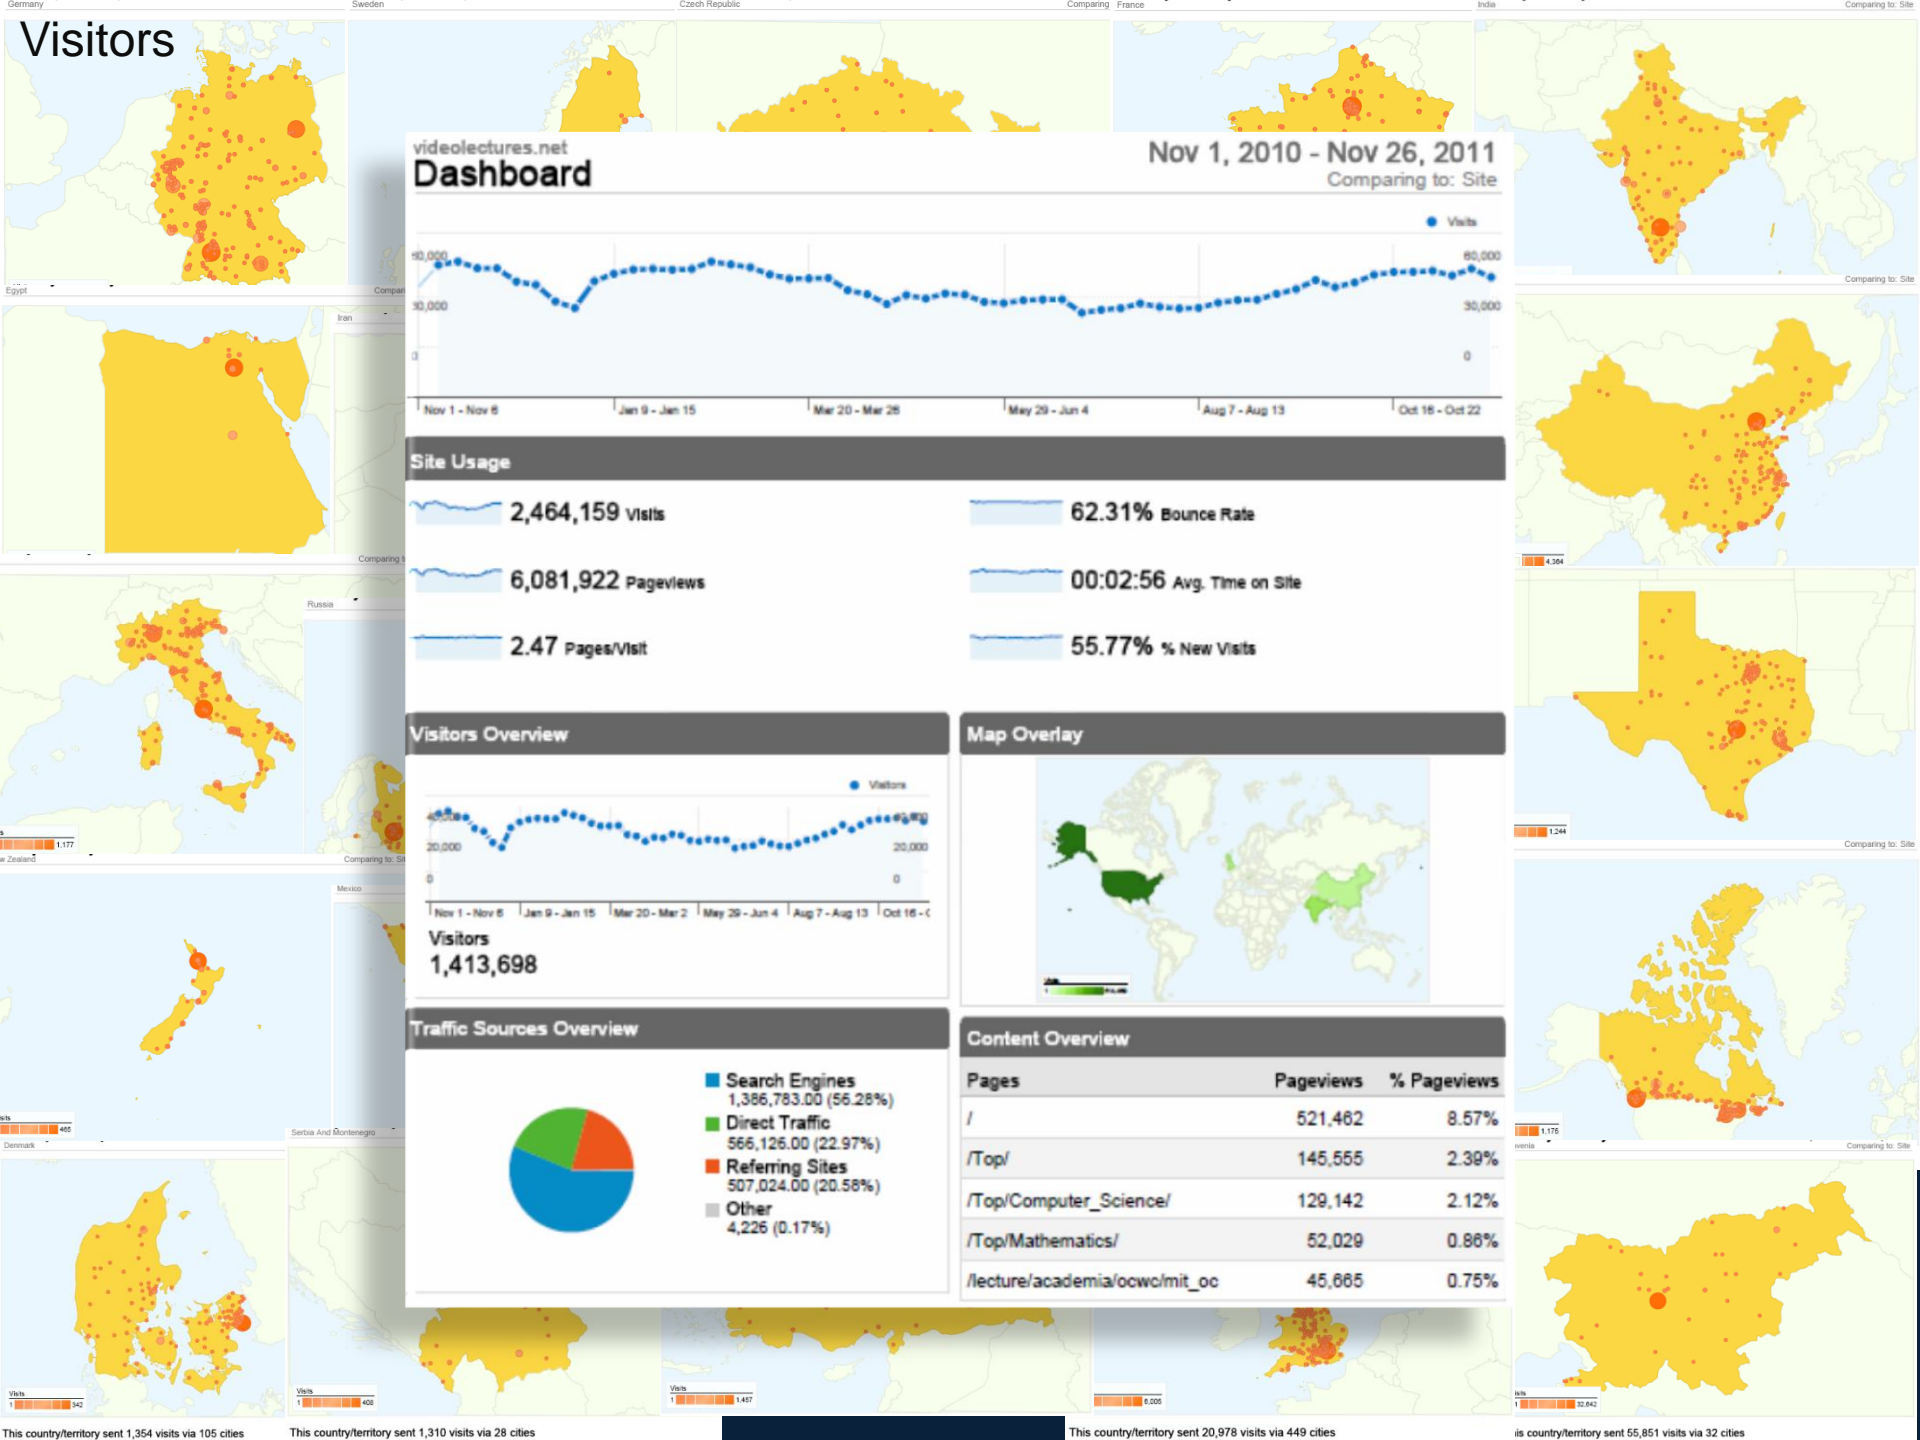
Visitors

Germany Sweden Czech Republic Comparing France India Comparing to: Site

videolectures.net
Dashboard

Nov 1, 2010 - Nov 26, 2011
Comparing to: Site

Visits

60,000 30,000 0

Nov 1 - Nov 6 | Jan 9 - Jan 15 | Mar 20 - Mar 26 | May 29 - Jun 4 | Aug 7 - Aug 13 | Oct 16 - Oct 22

Site Usage

2,464,159 Visits
6,081,922 Pageviews
2.47 Pages/Visit
62.31% Bounce Rate
00:02:56 Avg. Time on Site
55.77% % New Visits

Visitors Overview

Visitors

20,000 0

Nov 1 - Nov 6 | Jan 9 - Jan 15 | Mar 20 - Mar 2 | May 29 - Jun 4 | Aug 7 - Aug 13 | Oct 16 - O

Visitors
1,413,698

Map Overlay

Traffic Sources Overview

Search Engines
1,386,783.00 (56.28%)
Direct Traffic
566,126.00 (22.97%)
Referring Sites
507,024.00 (20.58%)
Other
4,226 (0.17%)

Content Overview

| Pages | Pageviews | % Pageviews |
|---|---|---|
| / | 521,462 | 8.57% |
| /Top/ | 145,555 | 2.39% |
| /Top/Computer_Science/ | 129,142 | 2.12% |
| /Top/Mathematics/ | 52,029 | 0.86% |
| /lecture/academia/ocwc/mit_oc | 45,665 | 0.75% |

Egypt Iran Russia Comparing to: Site New Zealand Mexico Serbia And Montenegro Denmark

This country/territory sent 1,354 visits via 105 cities
This country/territory sent 1,310 visits via 28 cities
This country/territory sent 20,978 visits via 449 cities
is country/territory sent 55,851 visits via 32 cities